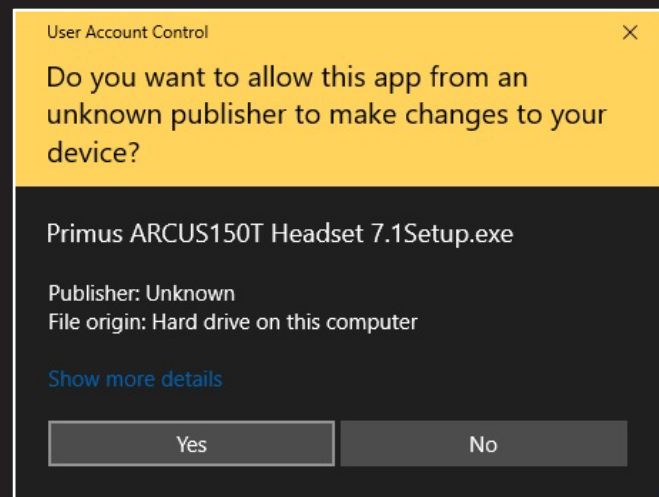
User Account Control

×

Do you want to allow this app from an unknown publisher to make changes to your device?

Primus ARCUS150T Headset 7.1Setup.exe

Publisher: Unknown
File origin: Hard drive on this computer

Show more details

Yes

No